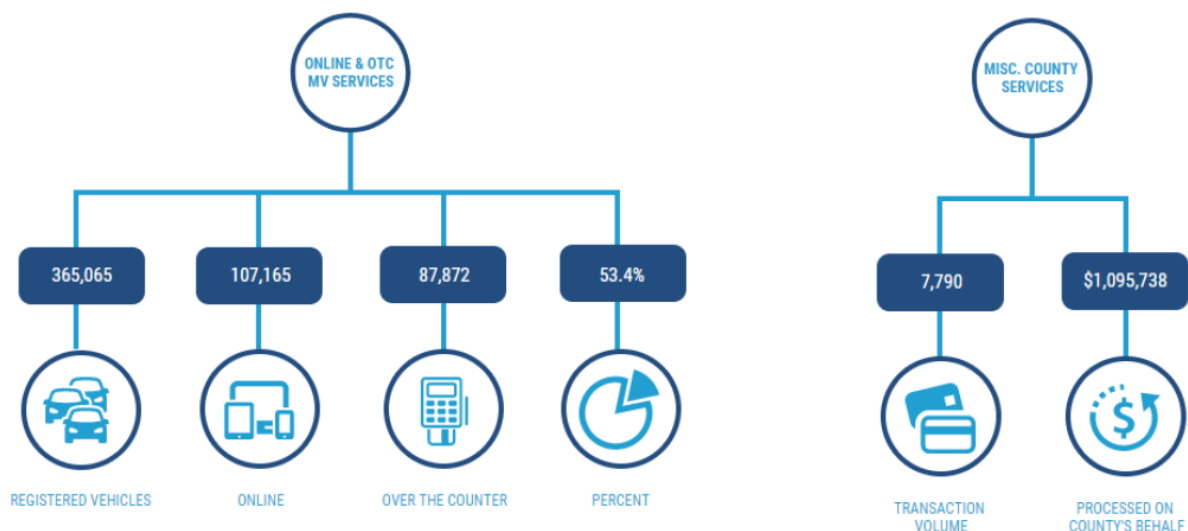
ONLINE & OTC MV SERVICES

365,065

107,165

87,872

53.4%

REGISTERED VEHICLES

ONLINE

OVER THE COUNTER

PERCENT

MISC. COUNTY SERVICES

7,790

$1,095,738

TRANSACTION VOLUME

PROCESSED ON COUNTY'S BEHALF